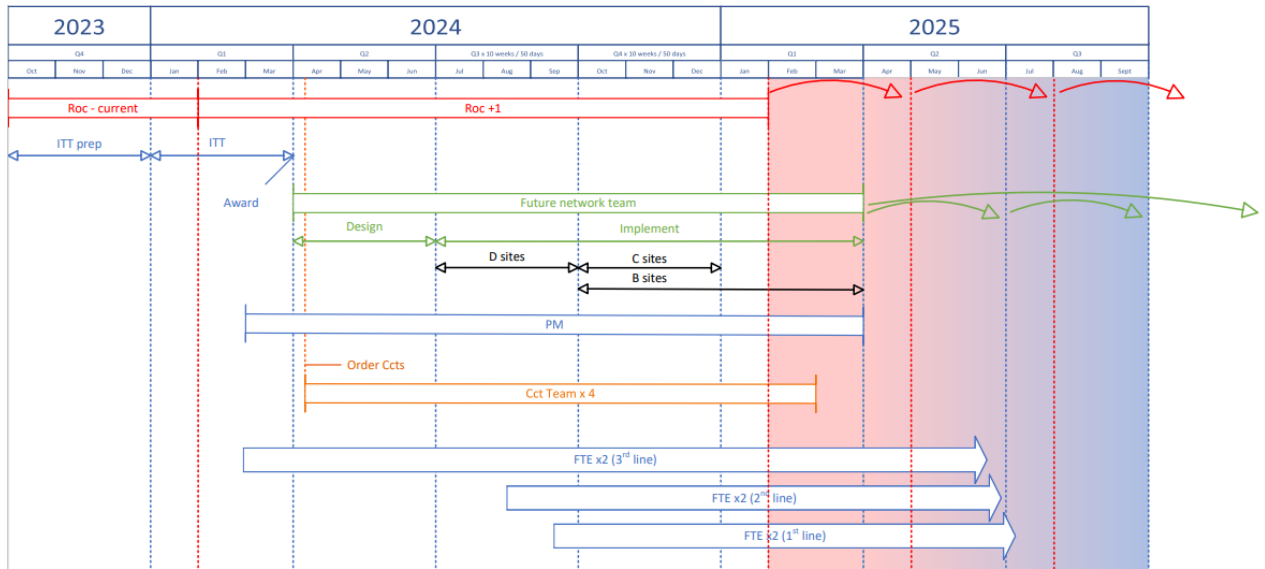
2023

2024

2025

Q4

Q1

Q2

Q3 x 10 weeks / 50 days

Q4 x 10 weeks / 50 days

Q1

Q2

Q3

Oct Nov Dec Jan Feb Mar Apr May Jun Jul Aug Sep Oct Nov Dec Jan Feb Mar Apr May Jun Jul Aug Sept

Roc - current

Roc +1

ITT prep

ITT

Award

Future network team

Design

Implement

D sites

C sites

B sites

PM

Order Ccts

Cct Team x 4

FTE x2 (3$^{rd}$ line)

FTE x2 (2$^{nd}$ line)

FTE x2 (1$^{st}$ line)